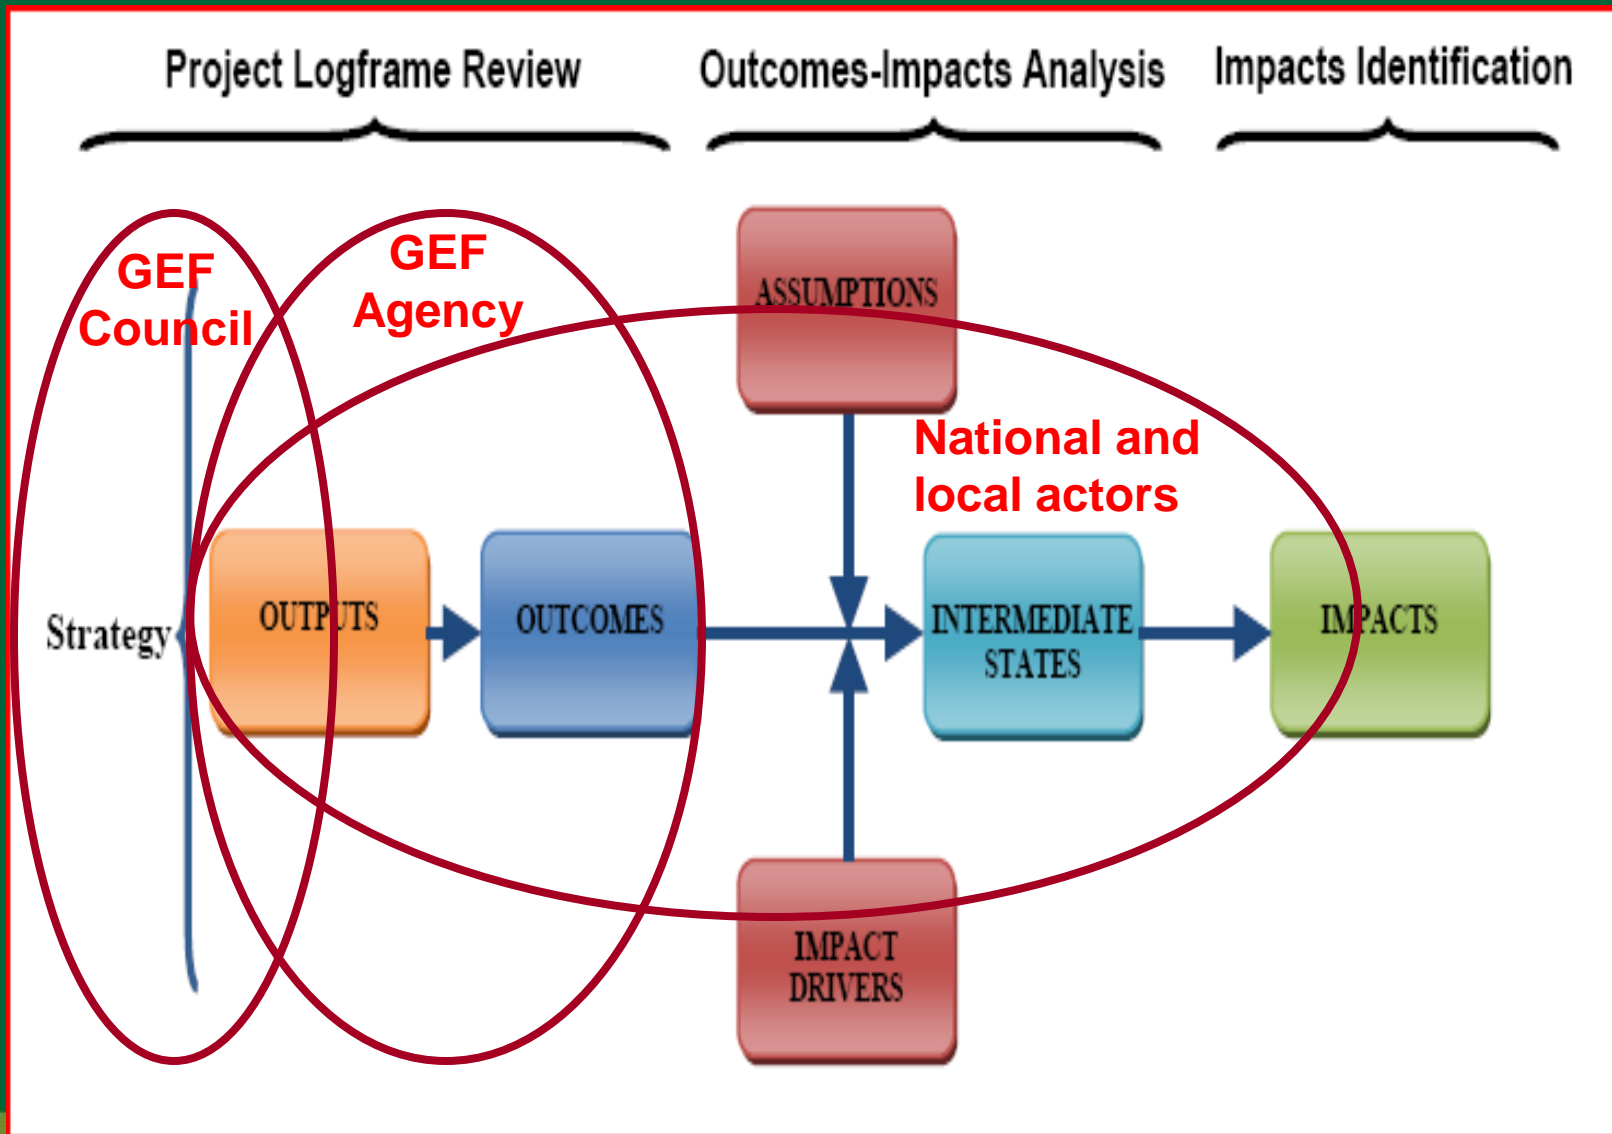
Project Logframe Review
Outcomes-Impacts Analysis
Impacts Identification

GEF Council
GEF Agency

ASSUMPTIONS

National and local actors

Strategy
OUTPUTS
OUTCOMES
INTERMEDIATE STATES
IMPACTS

IMPACT DRIVERS